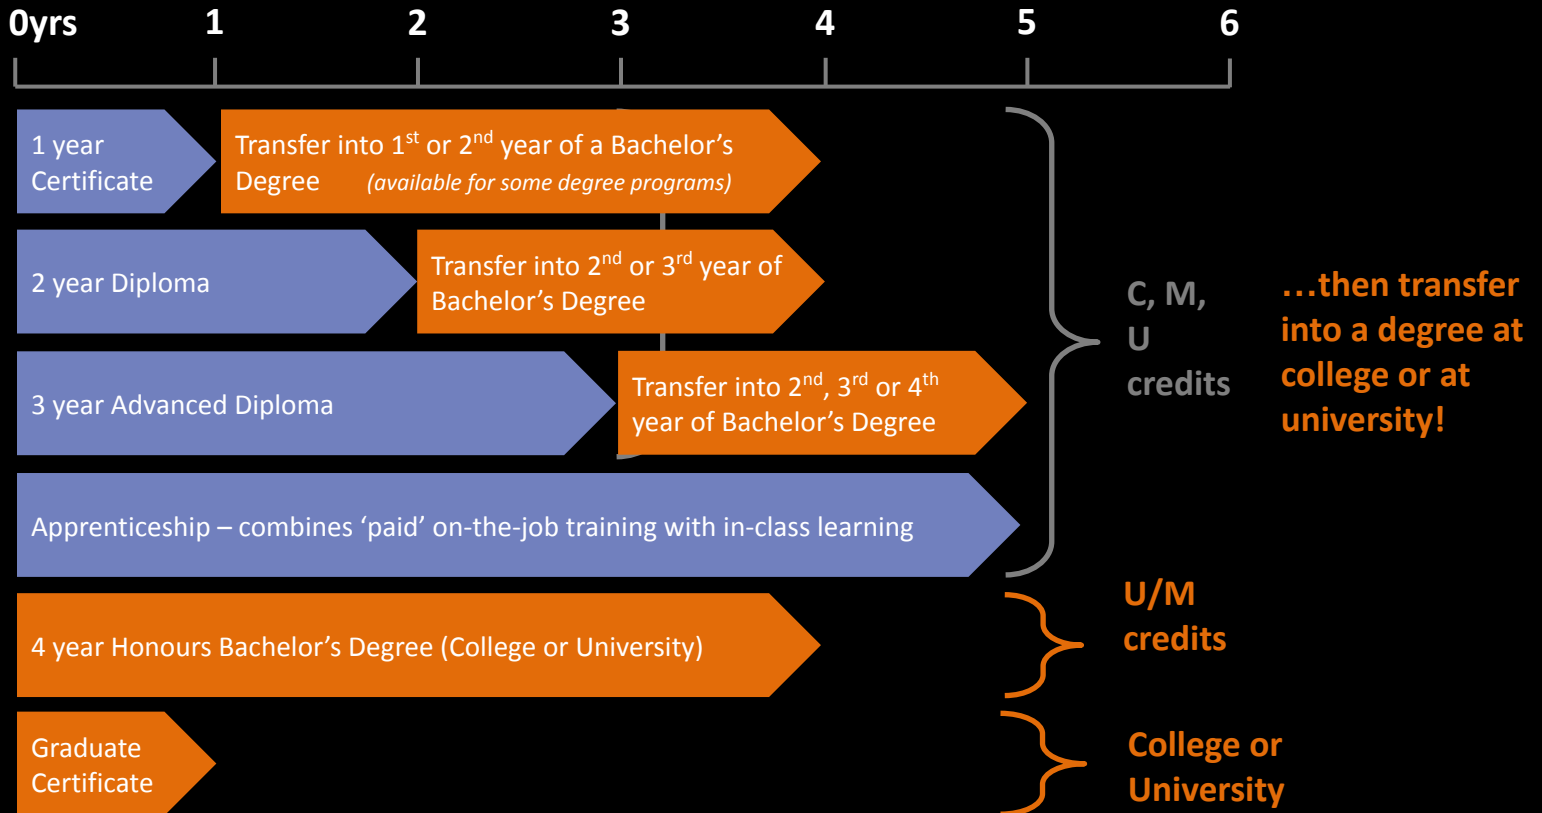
0yrs 1 2 3 4 5 6

1 year Certificate

Transfer into $1^{st}$ or $2^{nd}$ year of a Bachelor's Degree (available for some degree programs)

2 year Diploma

Transfer into $2^{nd}$ or $3^{rd}$ year of Bachelor's Degree

3 year Advanced Diploma

Transfer into $2^{nd}$, $3^{rd}$ or $4^{th}$ year of Bachelor's Degree

Apprenticeship – combines 'paid' on-the-job training with in-class learning

C, M, U credits

…then transfer into a degree at college or at university!

4 year Honours Bachelor's Degree (College or University)

U/M credits

Graduate Certificate

College or University